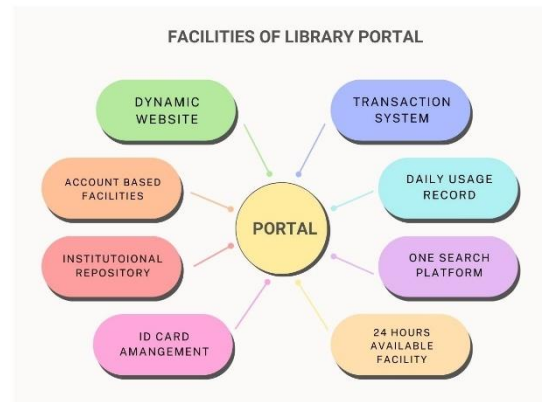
FACILITIES OF LIBRARY PORTAL

DYNAMIC WEBSITE

TRANSACTION SYSTEM

ACCOUNT BASED FACILITIES

DAILY USAGE RECORD

PORTAL

INSTITUTOIONAL REPOSITORY

ONE SEARCH PLATFORM

ID CARD AMANGEMENT

24 HOURS AVAILABLE FACILITY